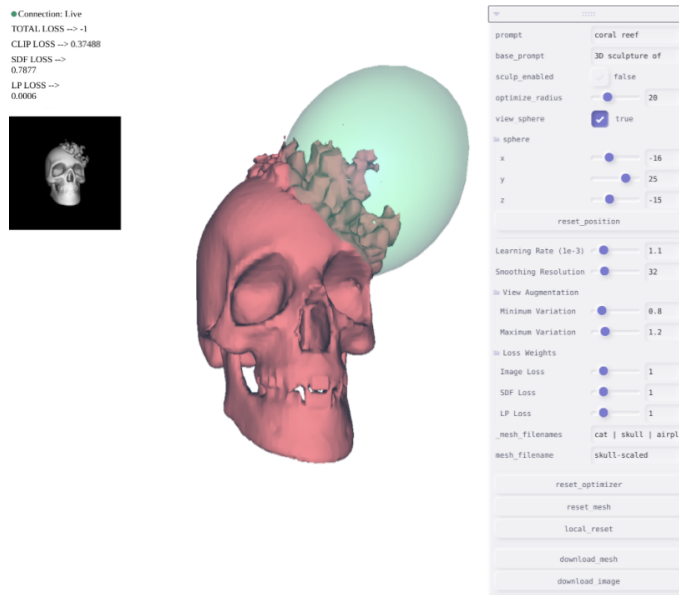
Connection: Live
TOTAL LOSS --> -1
CLIP LOSS --> 0.37488
SDF LOSS --> 0.7877
LP LOSS --> 0.0006

prompt coral reef
base_prompt 3D sculpture of
sculp_enabled false
optimize_radius 20
view sphere true
sphere
x -16
y 25
z -15
reset_position
Learning Rate (1e-3) 1.1
Smoothing Resolution 32
View Augmentation
Minimum Variation 0.8
Maximum Variation 1.2
Loss Weights
Image Loss 1
SDF Loss 1
LP Loss 1
_mesh_filenames cat | skull | airpl
mesh_filename skull-scaled
reset_optimizer
reset_mesh
local_reset
download_mesh
download image